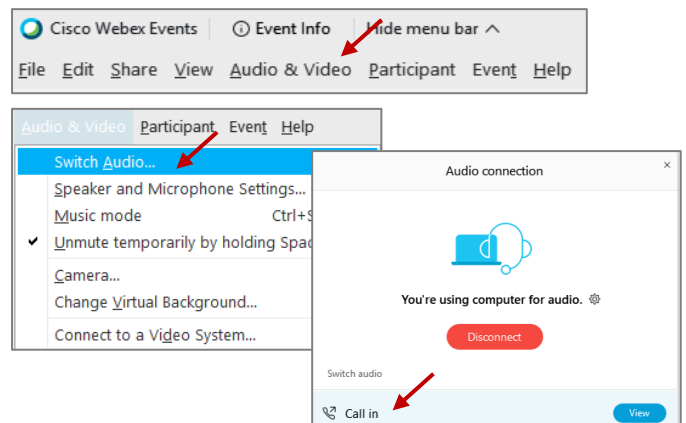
Cisco Webex Events | Event Info | Hide menu bar ^

File Edit Share View Audio & Video Participant Event Help

Audio & Video Participant Event Help

Switch Audio...
Speaker and Microphone Settings...
Music mode Ctrl+S
✔ Unmute temporarily by holding Spac
Camera...
Change Virtual Background...
Connect to a Video System...

Audio connection ×

You're using computer for audio.

Disconnect

Switch audio

Call in View